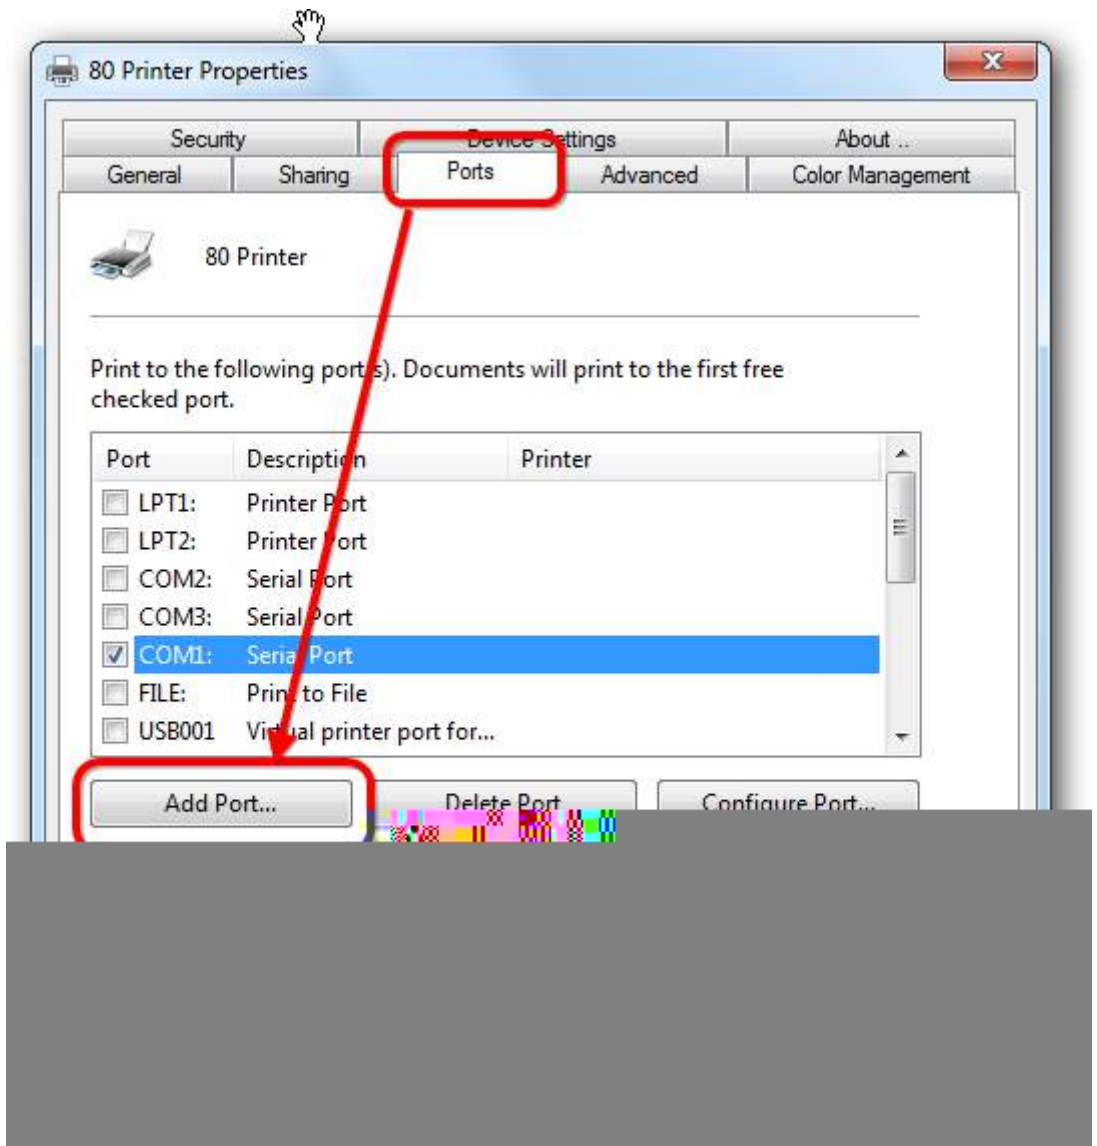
80 Printer Properties

Security
Device Settings
About ..
General
Sharing
Ports
Advanced
Color Management

80 Printer

Print to the following port(s). Documents will print to the first free checked port.

| Port | Description | Printer |
|---|---|---|
| LPT1: | Printer Port | |
| LPT2: | Printer Port | |
| COM2: | Serial Port | |
| COM3: | Serial Port | |
| COM1: | Serial Port | |
| FILE: | Print to File | |
| USB001 | Virtual printer port for... | |

Add Port...
Delete Port
Configure Port...